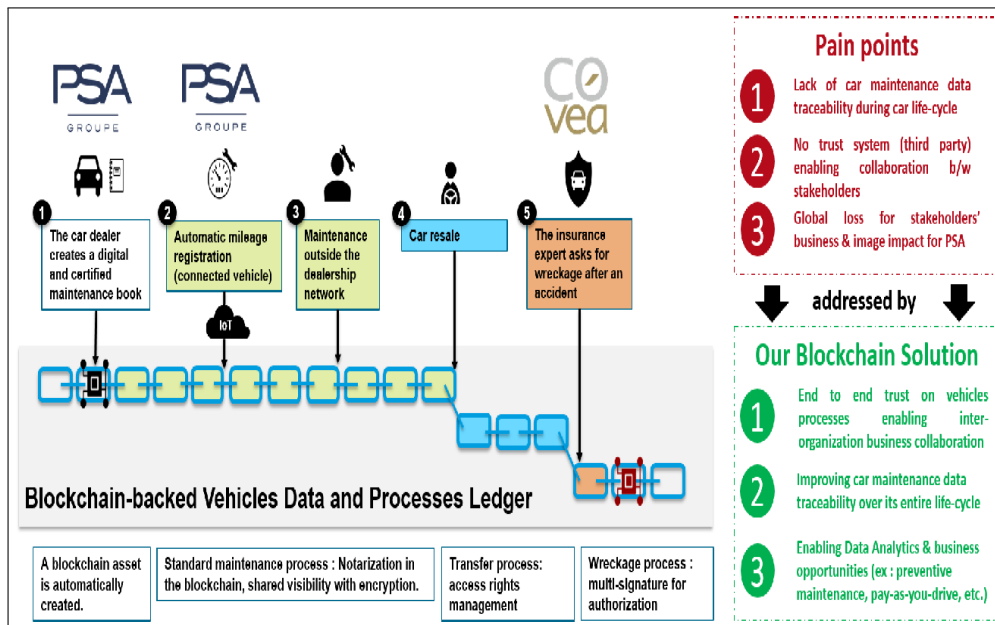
PSA
GROUPE

PSA
GROUPE

COVÉA

1
The car dealer creates a digital and certified maintenance book

2
Automatic mileage registration (connected vehicle)

IoT

3
Maintenance outside the dealership network

4
Car resale

5
The insurance expert asks for wreckage after an accident

Blockchain-backed Vehicles Data and Processes Ledger

A blockchain asset is automatically created.

Standard maintenance process : Notarization in the blockchain, shared visibility with encryption.

Transfer process: access rights management

Wreckage process : multi-signature for authorization

Pain points

1
Lack of car maintenance data traceability during car life-cycle

2
No trust system (third party) enabling collaboration b/w stakeholders

3
Global loss for stakeholders' business & image impact for PSA

addressed by

Our Blockchain Solution

1
End to end trust on vehicles processes enabling inter-organization business collaboration

2
Improving car maintenance data traceability over its entire life-cycle

3
Enabling Data Analytics & business opportunities (ex : preventive maintenance, pay-as-you-drive, etc.)